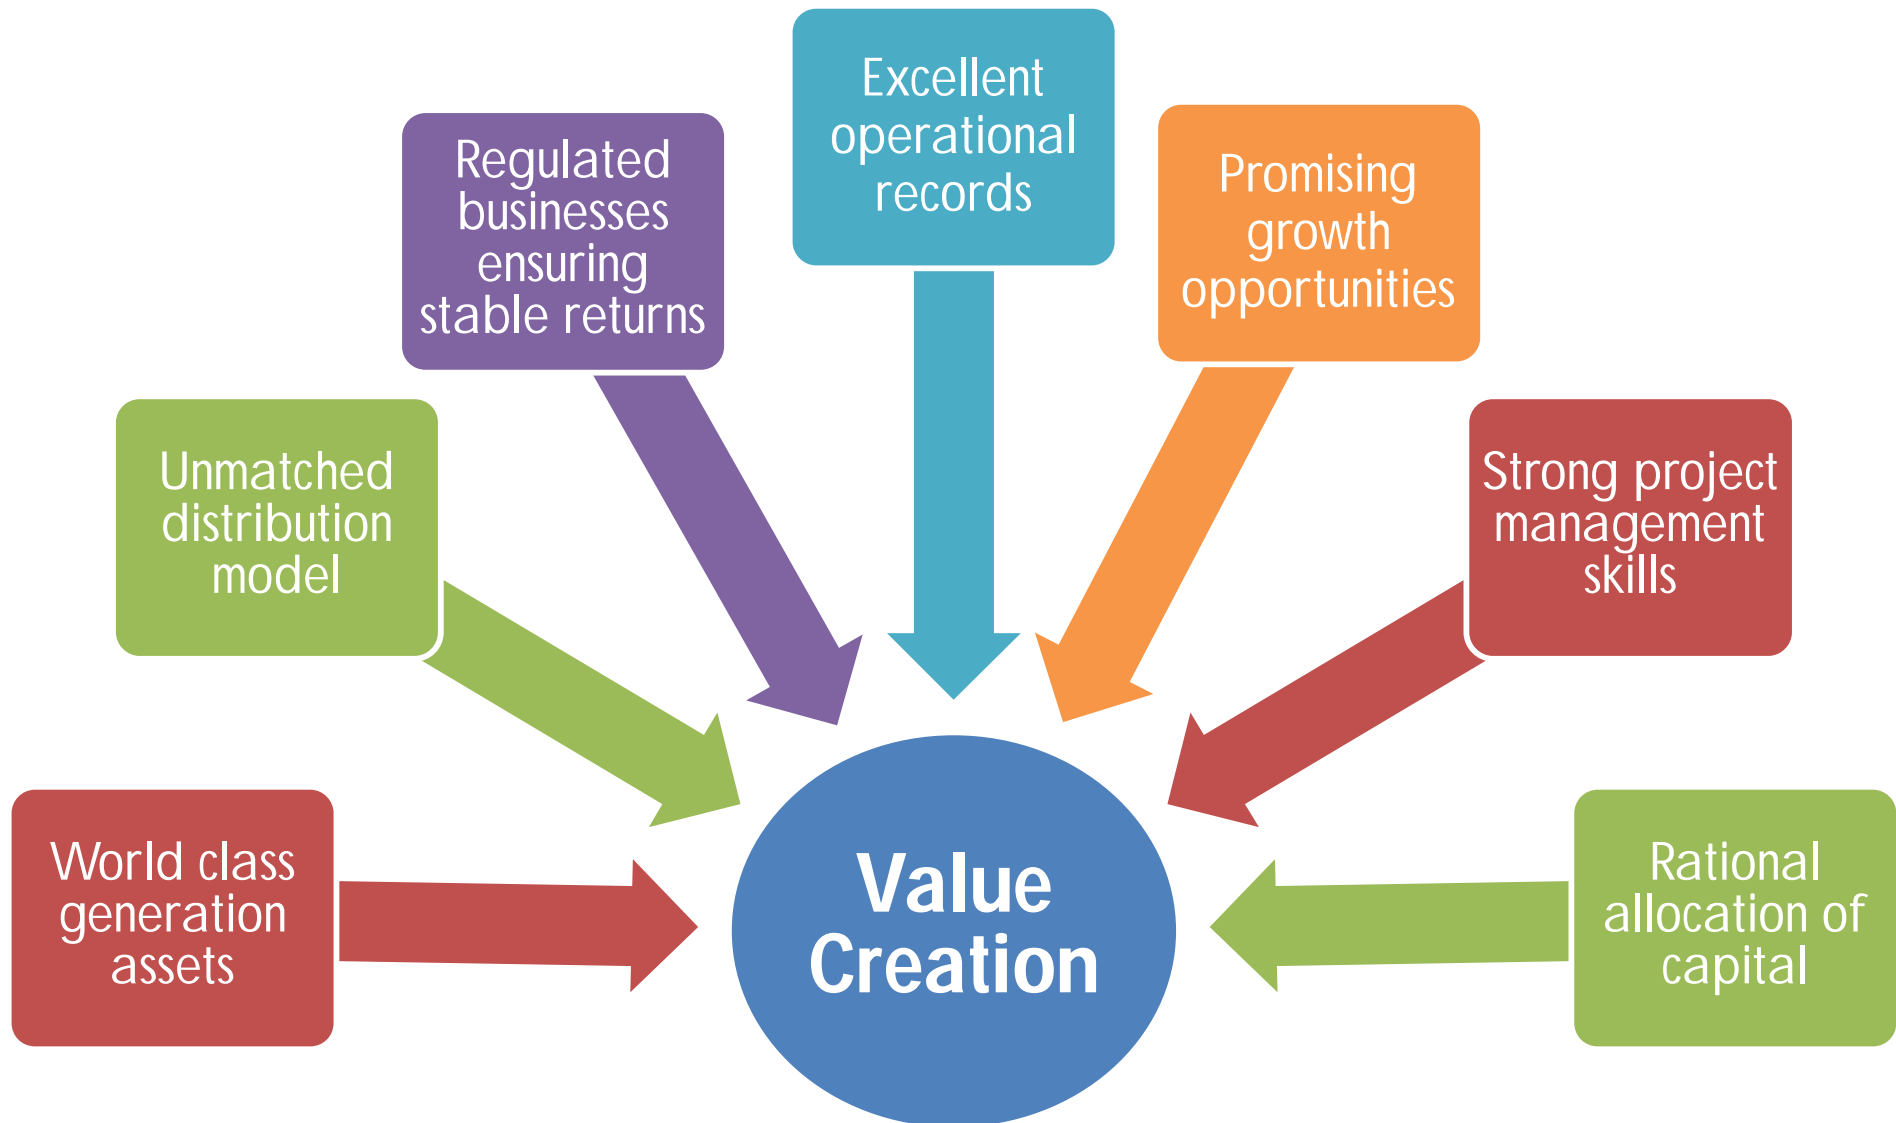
Excellent operational records

Regulated businesses ensuring stable returns

Promising growth opportunities

Unmatched distribution model

Strong project management skills

World class generation assets

Value Creation

Rational allocation of capital